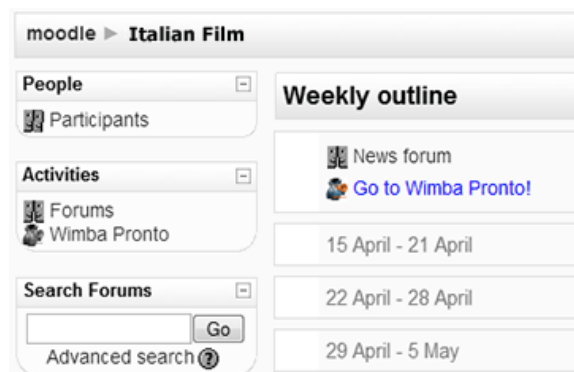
moodle ► Italian Film

People
Participants

Activities
Forums
Wimba Pronto

Search Forums
Go
Advanced search

Weekly outline

News forum
Go to Wimba Pronto!

15 April - 21 April

22 April - 28 April

29 April - 5 May